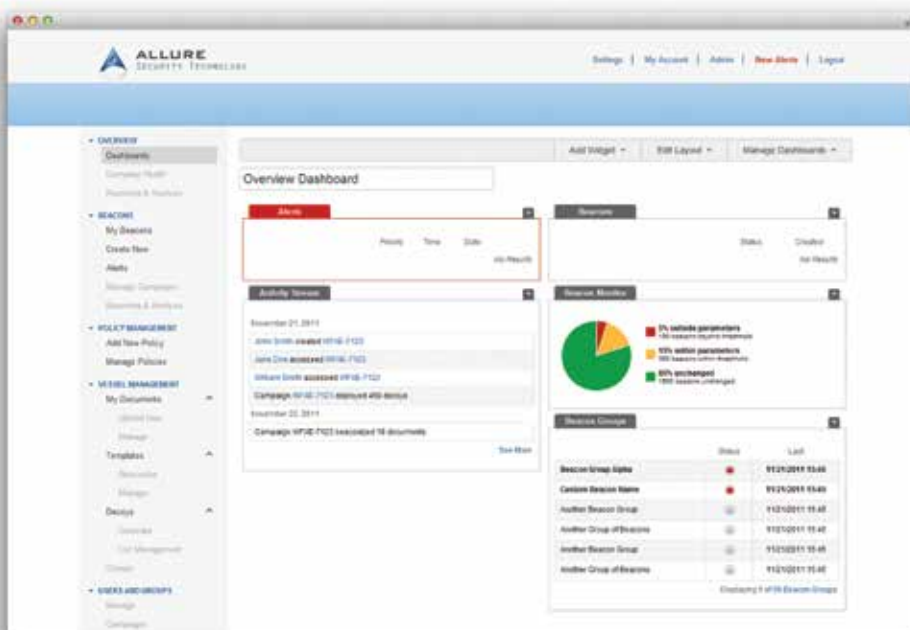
ALLURE
SECURITY TECHNOLOGY

Settings | My Account | Admin | New Alerts | Logout

OVERVIEW
Dashboards
Company Health
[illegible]

BEACONS
My Beacons
Create New
Alerts
Manage Campaigns
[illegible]

POLICY MANAGEMENT
Add New Policy
Manage Policies

VESSEL MANAGEMENT
My Documents
Upload New
Manage
Templates
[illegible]
Manage
Decoys
Generate
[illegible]
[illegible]

USERS AND GROUPS
Manage
Campaigns

Add Widget | Edit Layout | Manage Dashboards

Overview Dashboard

Alerts
Priority | Time | Date
No Results

Beacons
Status | Created
No Results

Activity Stream
November 21, 2011
John Smith created HP38-7123
Jane Doe accessed HP38-7123
William Smith accessed HP38-7123
Campaign HP38-7123 deployed 450 decoys
November 22, 2011
Campaign HP38-7123 beaconized 18 documents
See More

Beacon Monitor
5% outside parameters
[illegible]
15% within parameters
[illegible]
80% unchanged
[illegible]

Beacon Groups

| | Status | Last |
|---|---|---|
| Beacon Group Alpha | | 11/21/2011 15:45 |
| Custom Beacon Name | | 11/21/2011 15:45 |
| Another Beacon Group | | 11/21/2011 15:45 |
| Another Group of Beacons | | 11/21/2011 15:45 |
| Another Beacon Group | | 11/21/2011 15:45 |
| Another Group of Beacons | | 11/21/2011 15:45 |

Displaying 6 of 28 Beacon Groups